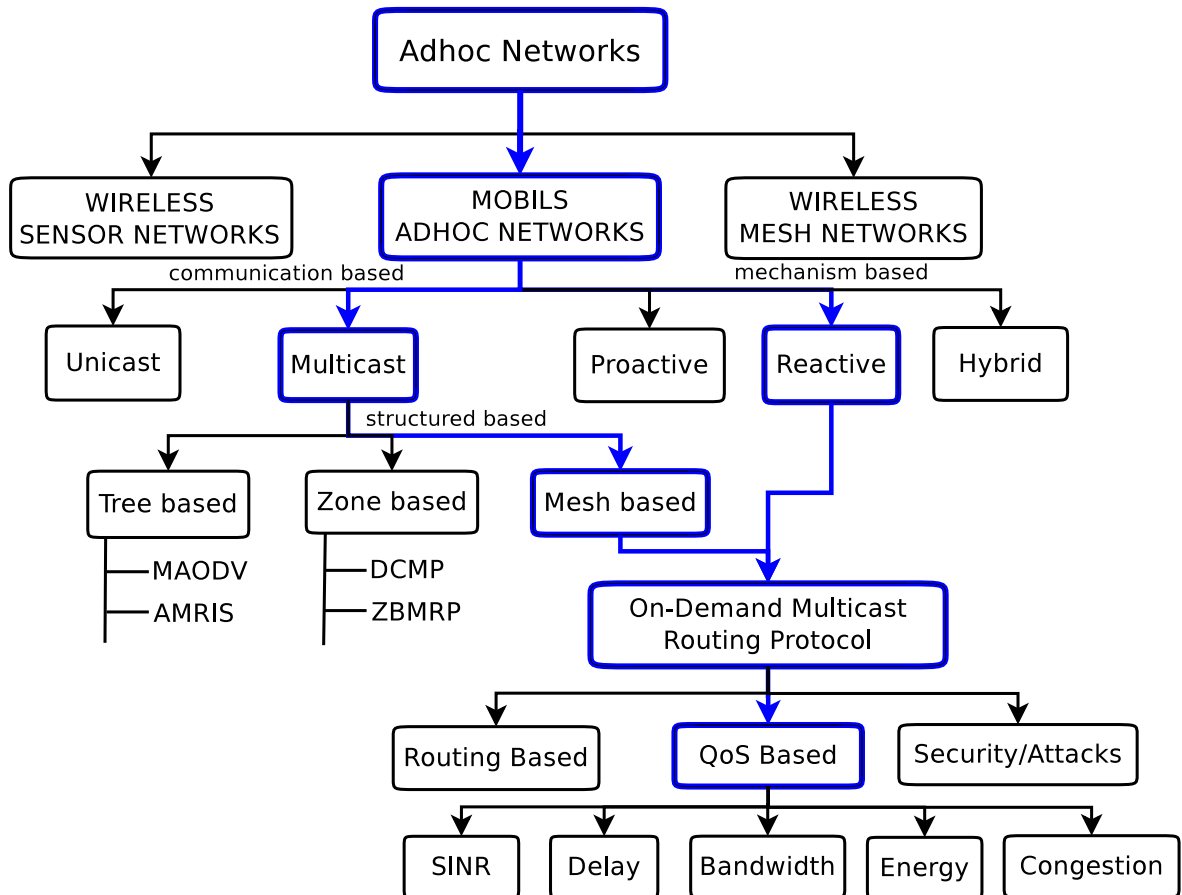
Adhoc Networks

WIRELESS SENSOR NETWORKS

MOBILS ADHOC NETWORKS

WIRELESS MESH NETWORKS

communication based

mechanism based

Unicast

Multicast

Proactive

Reactive

Hybrid

structured based

Tree based

Zone based

Mesh based

MAODV

AMRIS

DCMP

ZBMRP

On-Demand Multicast Routing Protocol

Routing Based

QoS Based

Security/Attacks

SINR

Delay

Bandwidth

Energy

Congestion